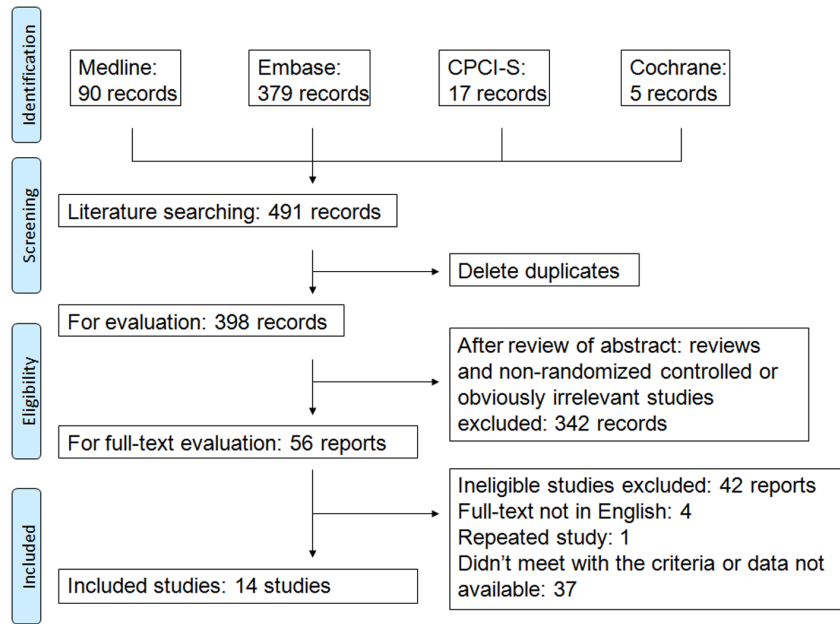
Identification

Medline:
90 records

Embase:
379 records

CPCI-S:
17 records

Cochrane:
5 records

Screening

Literature searching: 491 records

Delete duplicates

For evaluation: 398 records

Eligibility

After review of abstract: reviews and non-randomized controlled or obviously irrelevant studies excluded: 342 records

For full-text evaluation: 56 reports

Included

Ineligible studies excluded: 42 reports
Full-text not in English: 4
Repeated study: 1
Didn't meet with the criteria or data not available: 37

Included studies: 14 studies